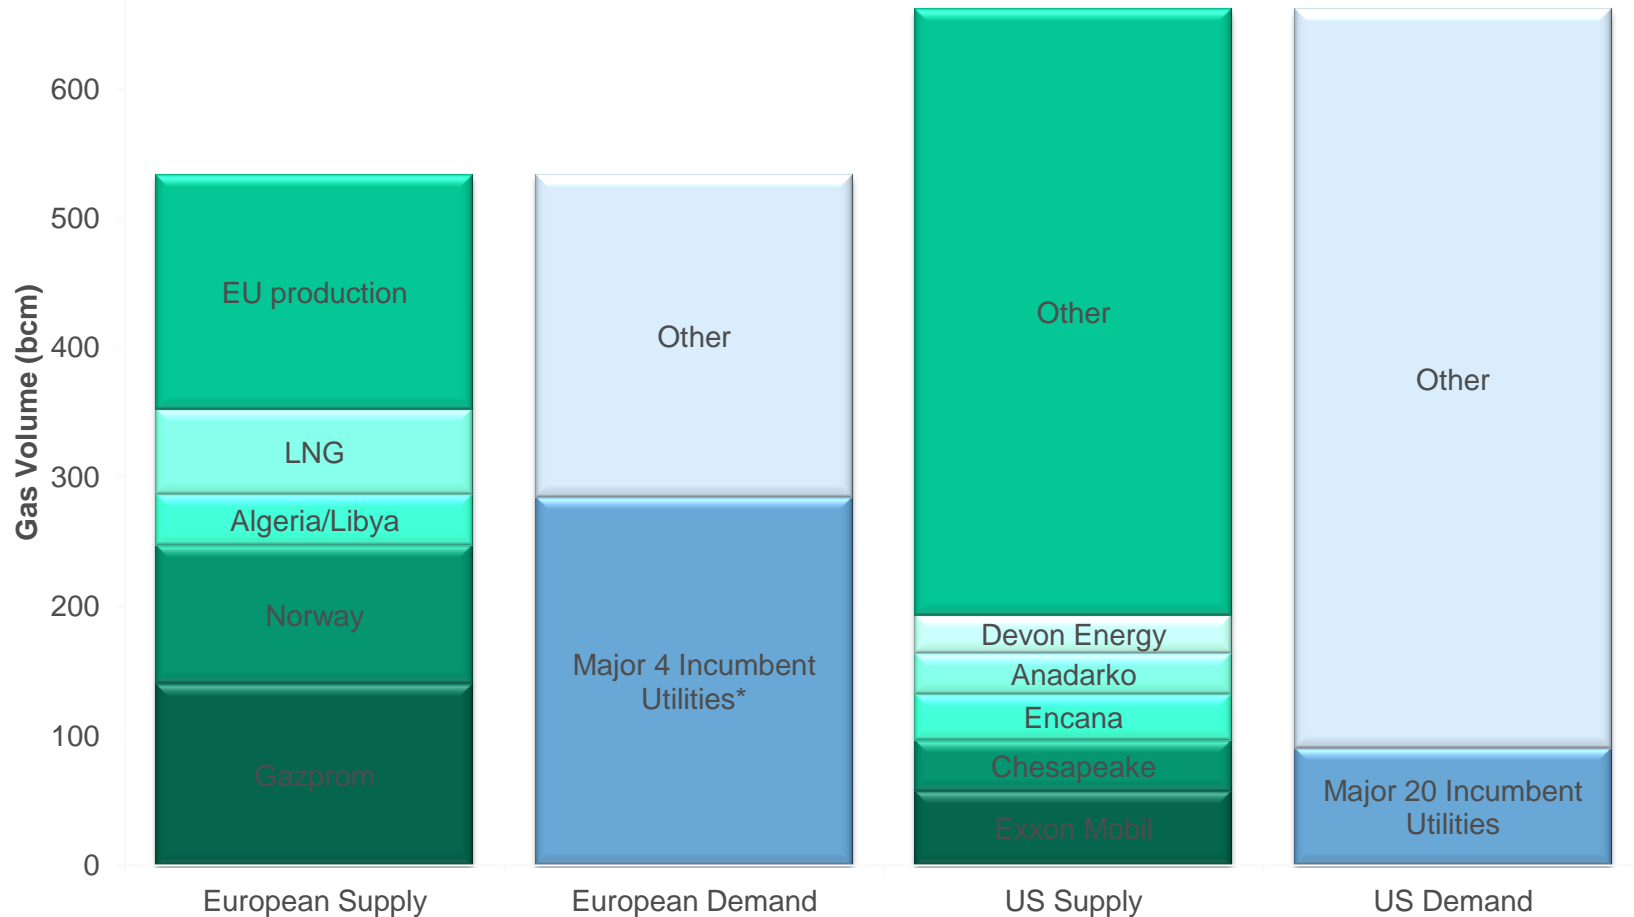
Gas Volume (bcm)

600
500
400
300
200
100
0

EU production
LNG
Algeria/Libya
Norway
Gazprom

Other
Major 4 Incumbent Utilities*

Other
Devon Energy
Anadarko
Encana
Chesapeake
Exxon Mobil

Other
Major 20 Incumbent Utilities

European Supply
European Demand
US Supply
US Demand